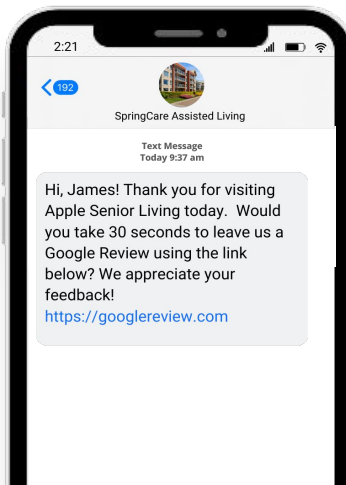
2:21

192

SpringCare Assisted Living

Text Message
Today 9:37 am

Hi, James! Thank you for visiting Apple Senior Living today. Would you take 30 seconds to leave us a Google Review using the link below? We appreciate your feedback!
https://googlereview.com